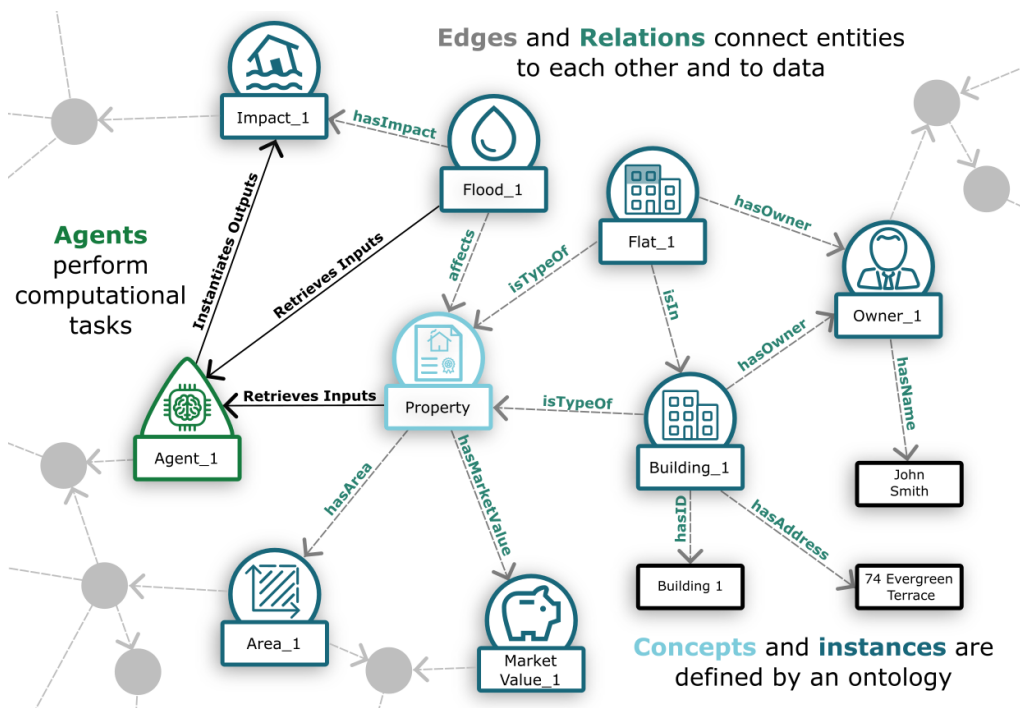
Edges and Relations connect entities to each other and to data

Agents perform computational tasks

Impact_1

hasImpact

Flood_1

Instantiates Outputs

Retrieves Inputs

affects

isTypeOf

Flat_1

hasOwner

Owner_1

isIn

hasOwner

hasName

John Smith

Property

Retrieves Inputs

Agent_1

isTypeOf

Building_1

hasArea

hasMarketValue

hasID

hasAddress

Building 1

74 Evergreen Terrace

Area_1

Market Value_1

Concepts and instances are defined by an ontology